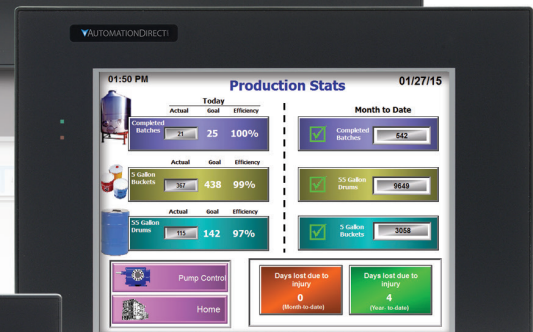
AUTOMATIONDIRECT

01:50 PM

Production Stats

01/27/15

Today

| Actual | Goal | Efficiency |
|---|---|---|
| Completed Batches 21 | 25 | 100% |

| Actual | Goal | Efficiency |
|---|---|---|
| 5 Gallon Buckets 367 | 438 | 99% |

| Actual | Goal | Efficiency |
|---|---|---|
| 55 Gallon Drums 115 | 142 | 97% |

Month to Date

Completed Batches 542

55 Gallon Drums 9649

5 Gallon Buckets 3058

Pump Control

Home

Days lost due to injury
0
(Month-to-date)

Days lost due to injury
4
(Year- to-date)